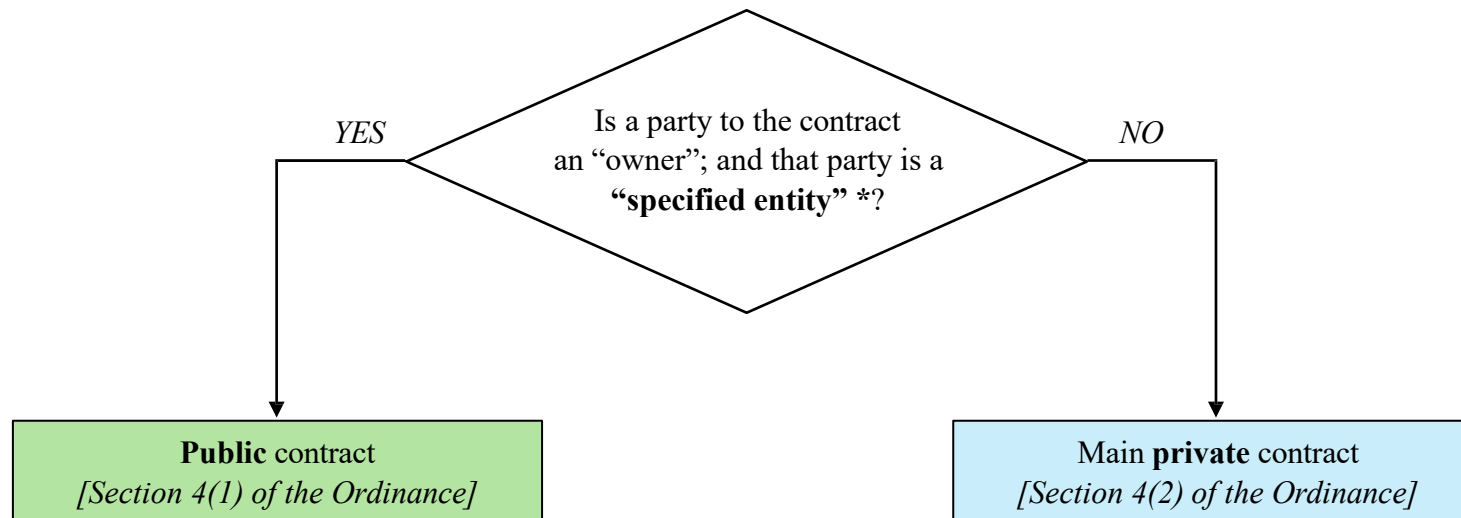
Is a party to the contract an “owner”; and that party is a **“specified entity” ***?

*YES*

*NO*

**Public** contract
*[Section 4(1) of the Ordinance]*

Main **private** contract
*[Section 4(2) of the Ordinance]*